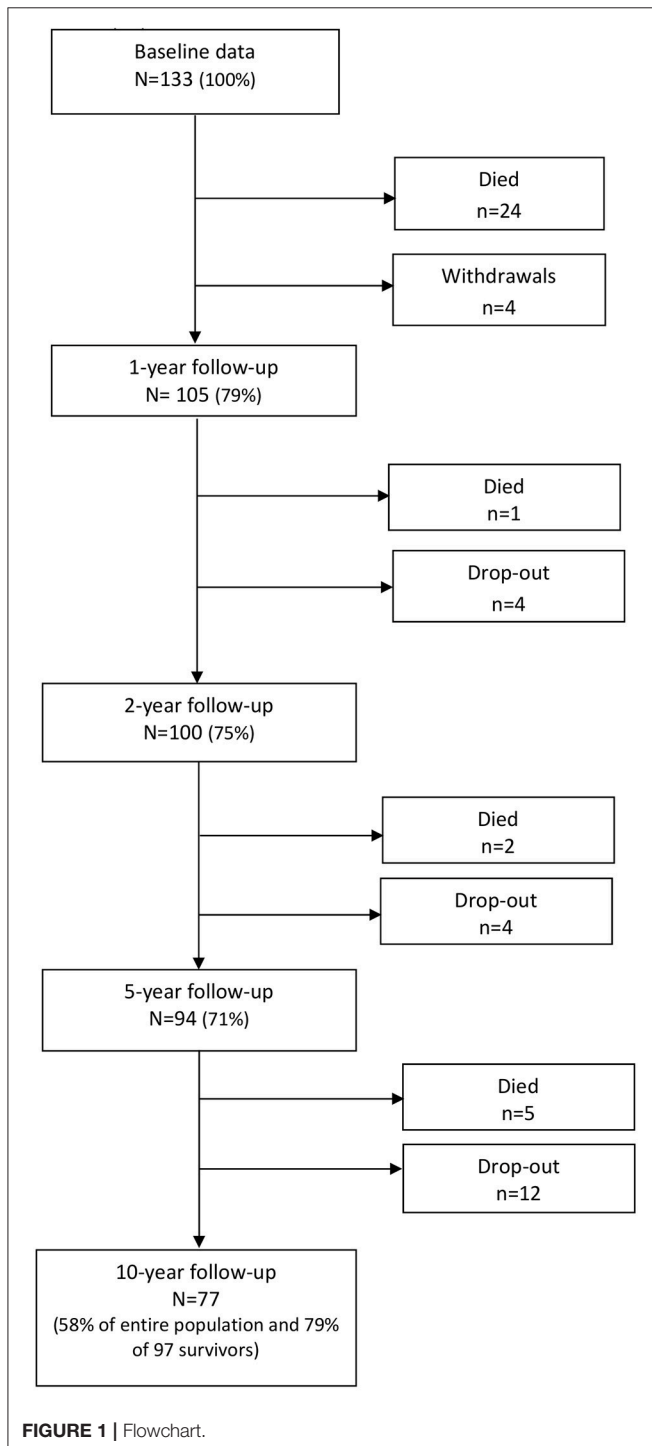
Baseline data
N=133 (100%)

Died
n=24

Withdrawals
n=4

1-year follow-up
N= 105 (79%)

Died
n=1

Drop-out
n=4

2-year follow-up
N=100 (75%)

Died
n=2

Drop-out
n=4

5-year follow-up
N=94 (71%)

Died
n=5

Drop-out
n=12

10-year follow-up
N=77
(58% of entire population and 79% of 97 survivors)

FIGURE 1 | Flowchart.